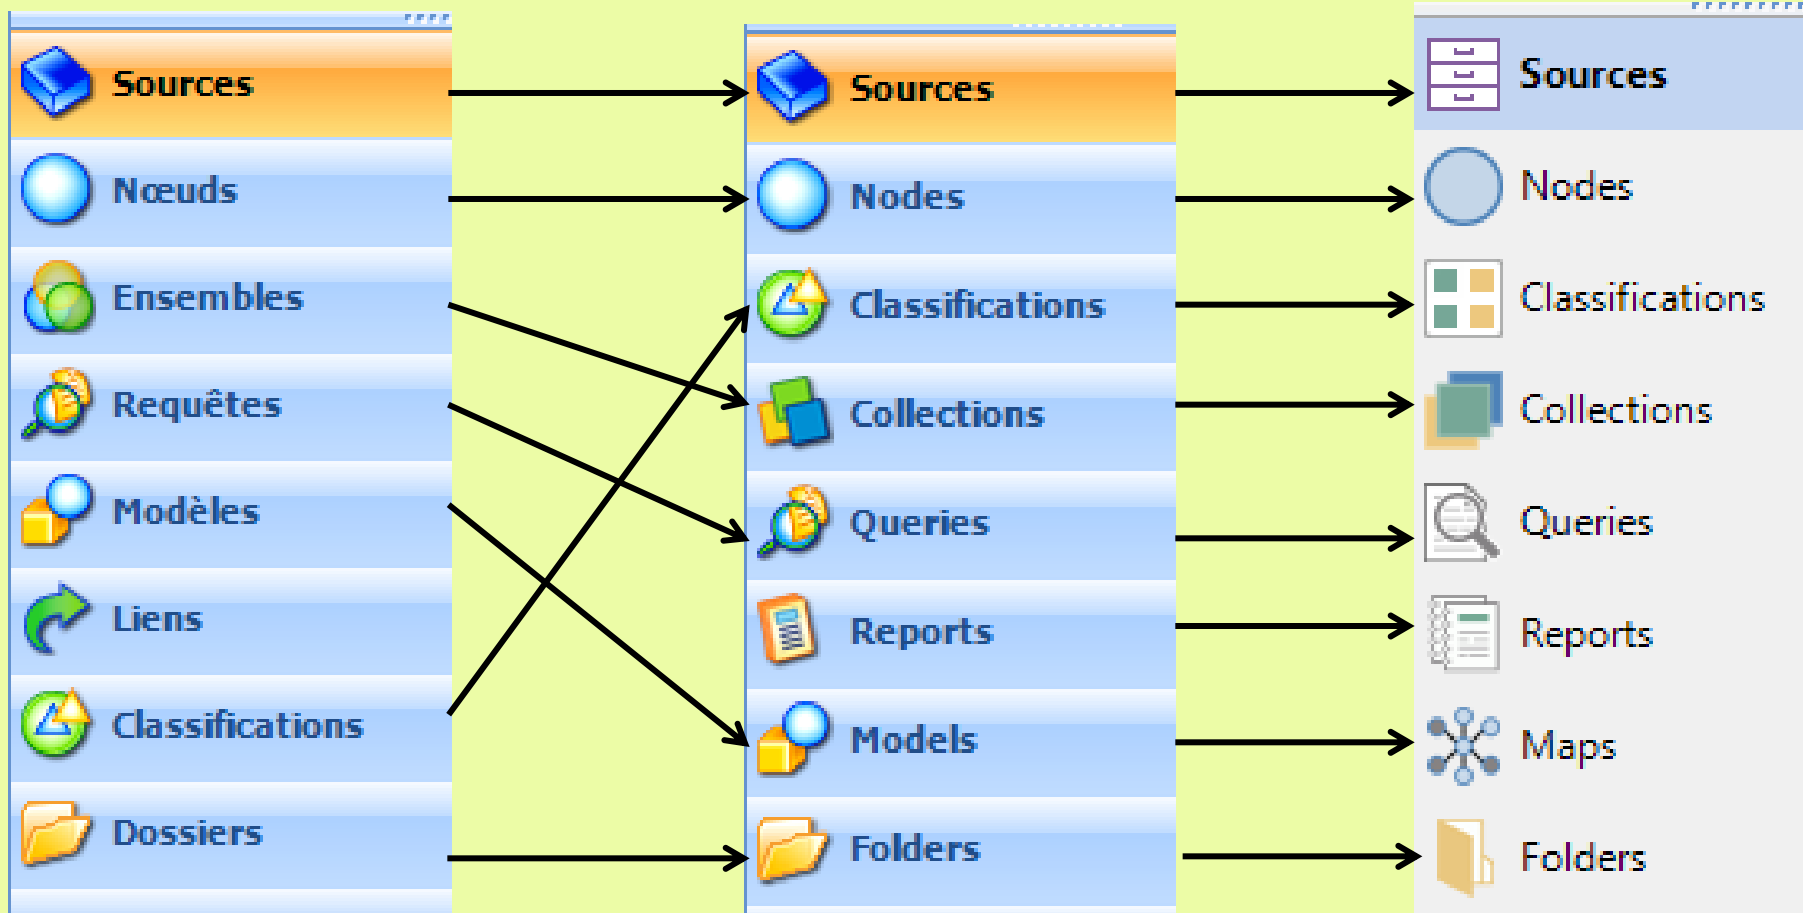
Sources
Nœuds
Ensembles
Requêtes
Modèles
Liens
Classifications
Dossiers

Sources
Nodes
Classifications
Collections
Queries
Reports
Models
Folders

Sources
Nodes
Classifications
Collections
Queries
Reports
Maps
Folders